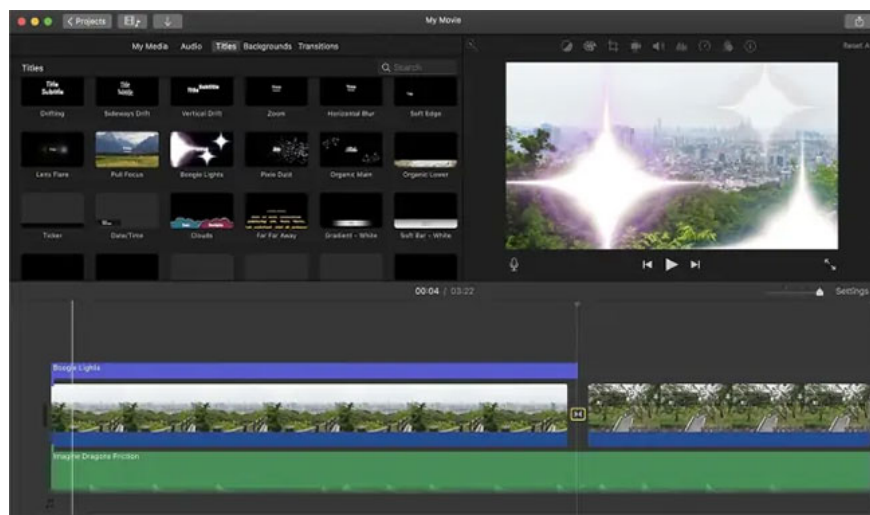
Projects

My Movie

My Media Audio Titles Backgrounds Transitions

Reset A

Titles

Search

Title Subtitle

Title Subtitle

Title Subtitle

Drifting

Sideways Drift

Vertical Drift

Zoom

Horizontal Blur

Soft Edge

Lens Flare

Pull Focus

Boogie Lights

Pixie Dust

Organic Main

Organic Lower

Ticker

Date/Time

Clouds

Far Far Away

Gradient - White

Soft Bar - White

00:04 / 03:22

Settings

Boogie Lights

Imagine Dragons Friction